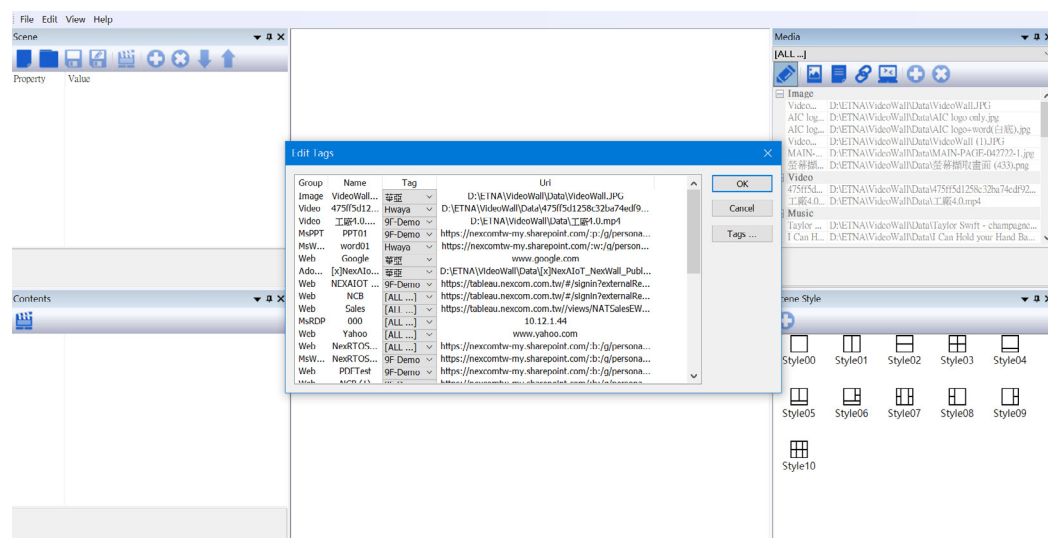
File Edit View Help

Scene

Property Value

Contents

Edit Tags

| Group | Name | Tag | Uri |
|---|---|---|---|
| Image | VideoWall... | 華亞 | D:\ETNA\VideoWall\Data\VideoWall.JPG |
| Video | 475ff5d12... | Hwaya | D:\ETNA\VideoWall\Data\475ff5d1258c32ba74edf9... |
| Video | 工廠4.0.... | 9F-Demo | D:\ETNA\VideoWall\Data\工廠4.0.mp4 |
| MsPPT | PPT01 | 9F-Demo | https://nexcomtw-my.sharepoint.com/:p:/g/persona... |
| MsW... | word01 | Hwaya | https://nexcomtw-my.sharepoint.com/:w:/g/person... |
| Web | Google | 華亞 | www.google.com |
| Ado... | [x]NexAIo... | 華亞 | D:\ETNA\VideoWall\Data\[x]NexAIoT_NexWall_Publ... |
| Web | NEXAIOT ... | 9F-Demo | https://tableau.nexcom.com.tw/#/signin?externalRe... |
| Web | NCB | [ALL ...] | https://tableau.nexcom.com.tw/#/signin?externalRe... |
| Web | Sales | [ALL ...] | https://tableau.nexcom.com.tw/views/NATSalesEW... |
| MsRDP | 000 | [ALL ...] | 10.12.1.44 |
| Web | Yahoo | [ALL ...] | www.yahoo.com |
| Web | NexRTOS... | [ALL ...] | https://nexcomtw-my.sharepoint.com/:b:/g/persona... |
| MsW... | NexRTOS... | 9F Demo | https://nexcomtw-my.sharepoint.com/:b:/g/persona... |
| Web | PDFTest | 9F-Demo | https://nexcomtw-my.sharepoint.com/:b:/g/persona... |

OK
Cancel
Tags ...

Media
[ALL ...]
Image
Video... D:\ETNA\VideoWall\Data\VideoWall.JPG
AIC log... D:\ETNA\VideoWall\Data\AIC logo only.jpg
AIC log... D:\ETNA\VideoWall\Data\AIC logo+word(白底).jpg
Video... D:\ETNA\VideoWall\Data\VideoWall (1).JPG
MAIN-... D:\ETNA\VideoWall\Data\MAIN-PAGE-042722-1.jpg
螢幕擷... D:\ETNA\VideoWall\Data\螢幕擷取畫面 (433).png
Video
475ff5d... D:\ETNA\VideoWall\Data\475ff5d1258c32ba74edf92...
工廠4.0... D:\ETNA\VideoWall\Data\工廠4.0.mp4
Music
Taylor ... D:\ETNA\VideoWall\Data\Taylor Swift - champagne...
I Can H... D:\ETNA\VideoWall\Data\I Can Hold your Hand Ba...

ene Style
Style00 Style01 Style02 Style03 Style04
Style05 Style06 Style07 Style08 Style09
Style10